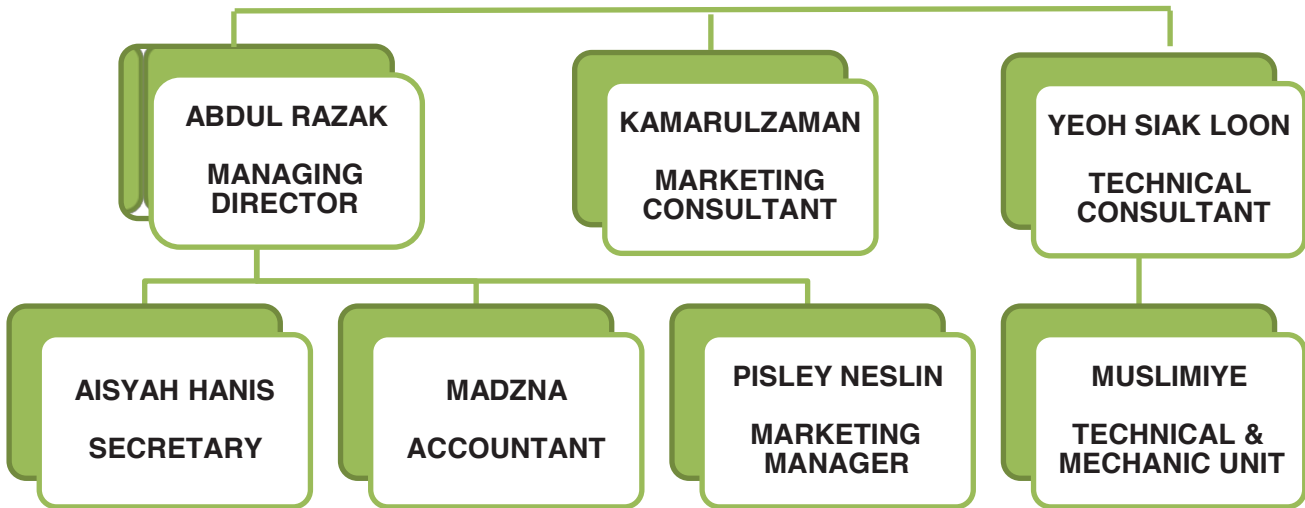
ABDUL RAZAK

MANAGING DIRECTOR

KAMARULZAMAN

MARKETING CONSULTANT

YEOH SIAK LOON

TECHNICAL CONSULTANT

AISYAH HANIS

SECRETARY

MADZNA

ACCOUNTANT

PISLEY NESLIN

MARKETING MANAGER

MUSLIMIYE

TECHNICAL & MECHANIC UNIT